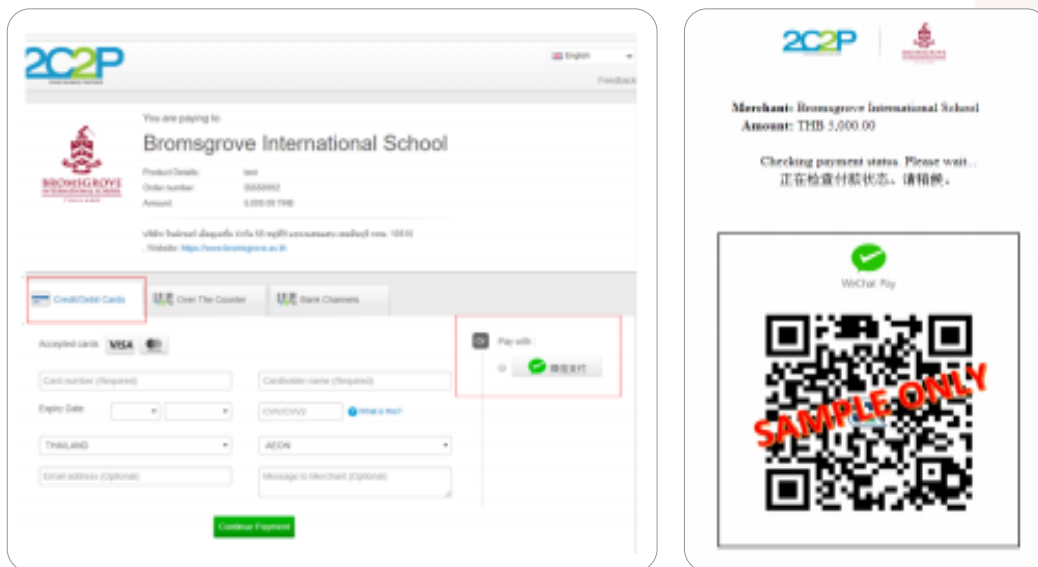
2C2P

English

Feedback

You are paying to

Bromsgrove International School

BROMSGROVE INTERNATIONAL SCHOOL

Product Details: test

Order number: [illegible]

Amount: 5,000.00 THB

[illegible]

, Website: https://www.bromsgrove.ac.th

Credit/Debit Cards

Over The Counter

Bank Channels

Accepted cards VISA

Card number (Required)

Cardholder name (Required)

Expiry Date

CVV/CVV2

What is this?

THAILAND

AEON

Email address (Optional)

Message to Merchant (Optional)

Continue Payment

Pay with :

微信支付

2C2P

Merchant: Bromsgrove International School

Amount: THB 5,000.00

Checking payment status. Please wait...

正在检查付款状态，请稍候。

WeChat Pay

SAMPLE ONLY